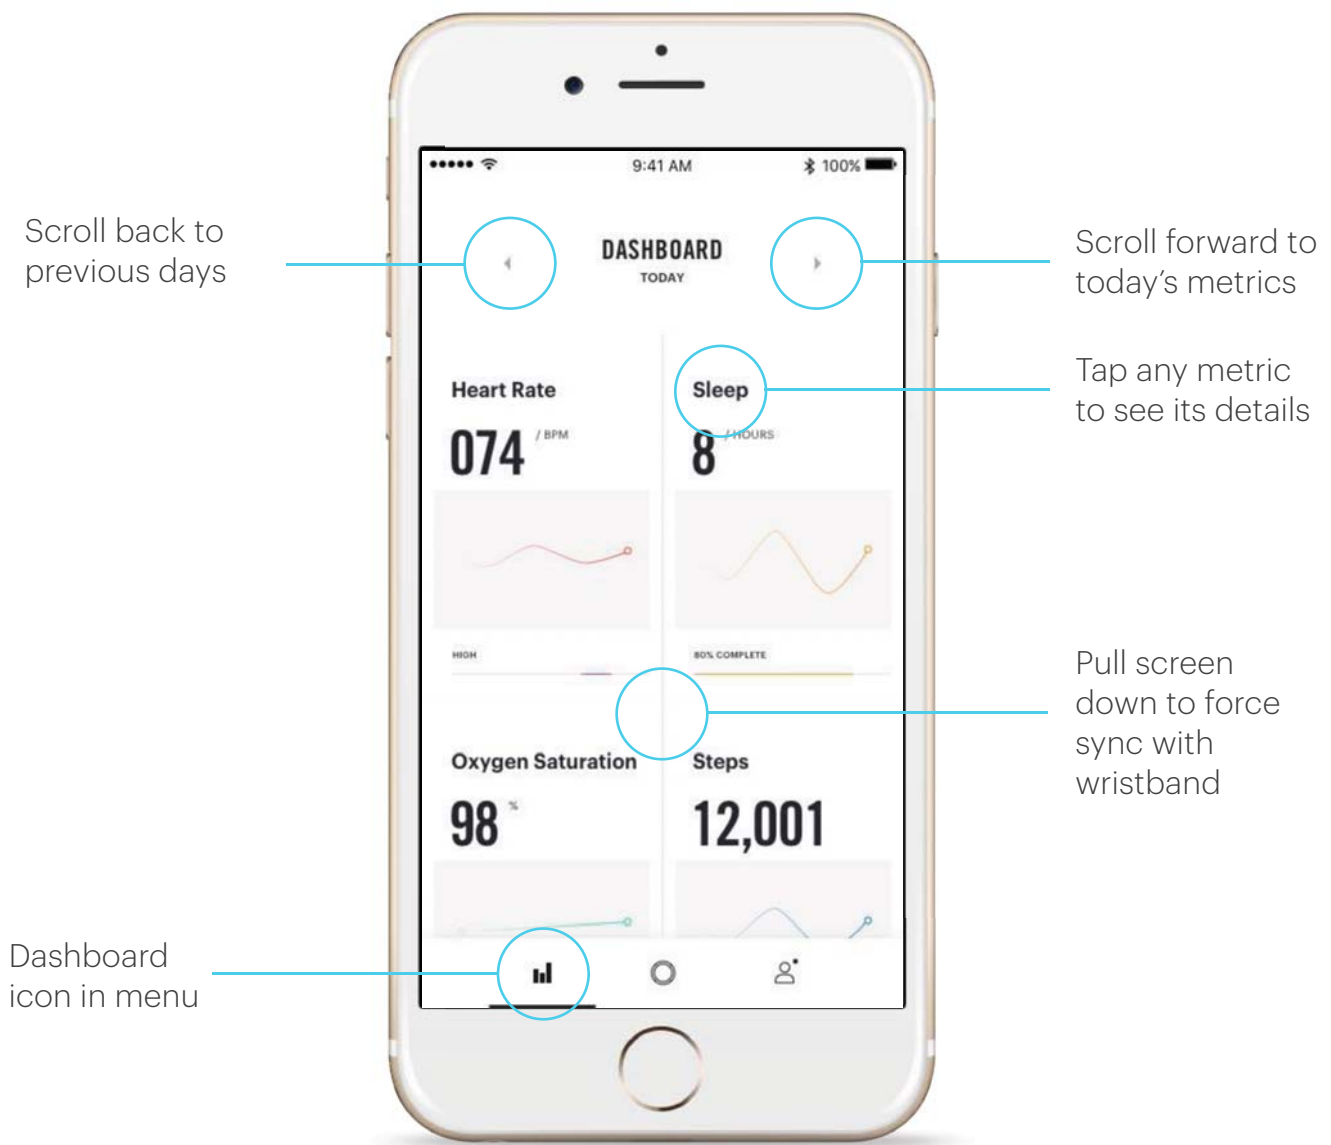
Scroll back to previous days

9:41 AM

100%

DASHBOARD
TODAY

Scroll forward to today's metrics

Heart Rate

074 / BPM

Sleep

8 / HOURS

Tap any metric to see its details

HIGH

80% COMPLETE

Pull screen down to force sync with wristband

Oxygen Saturation

98 %

Steps

12,001

Dashboard icon in menu